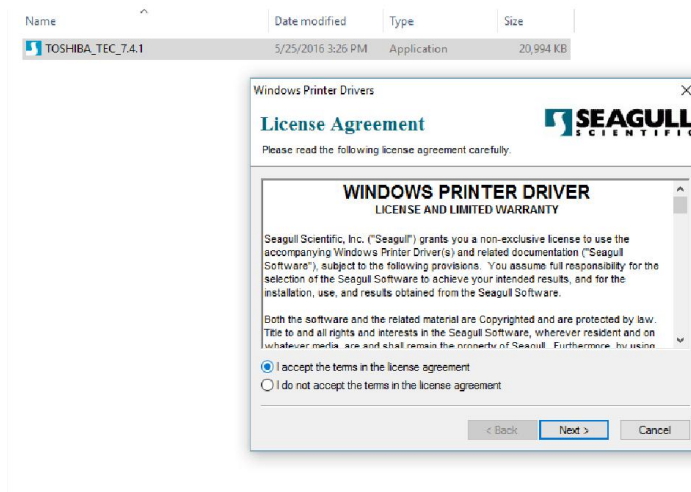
| Name | Date modified | Type | Size |
|---|---|---|---|
| TOSHIBA_TEC_7.4.1 | 5/25/2016 3:26 PM | Application | 20,994 KB |

Windows Printer Drivers

License Agreement

Please read the following license agreement carefully.

SEAGULL SCIENTIFI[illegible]

WINDOWS PRINTER DRIVER
LICENSE AND LIMITED WARRANTY

Seagull Scientific, Inc. ("Seagull") grants you a non-exclusive license to use the accompanying Windows Printer Driver(s) and related documentation ("Seagull Software"), subject to the following provisions. You assume full responsibility for the selection of the Seagull Software to achieve your intended results, and for the installation, use, and results obtained from the Seagull Software.

Both the software and the related material are Copyrighted and are protected by law. Title to and all rights and interests in the Seagull Software, wherever resident and on whatever media, are and shall remain the property of Seagull. Furthermore, by using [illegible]

I accept the terms in the license agreement

I do not accept the terms in the license agreement

< Back

Next >

Cancel